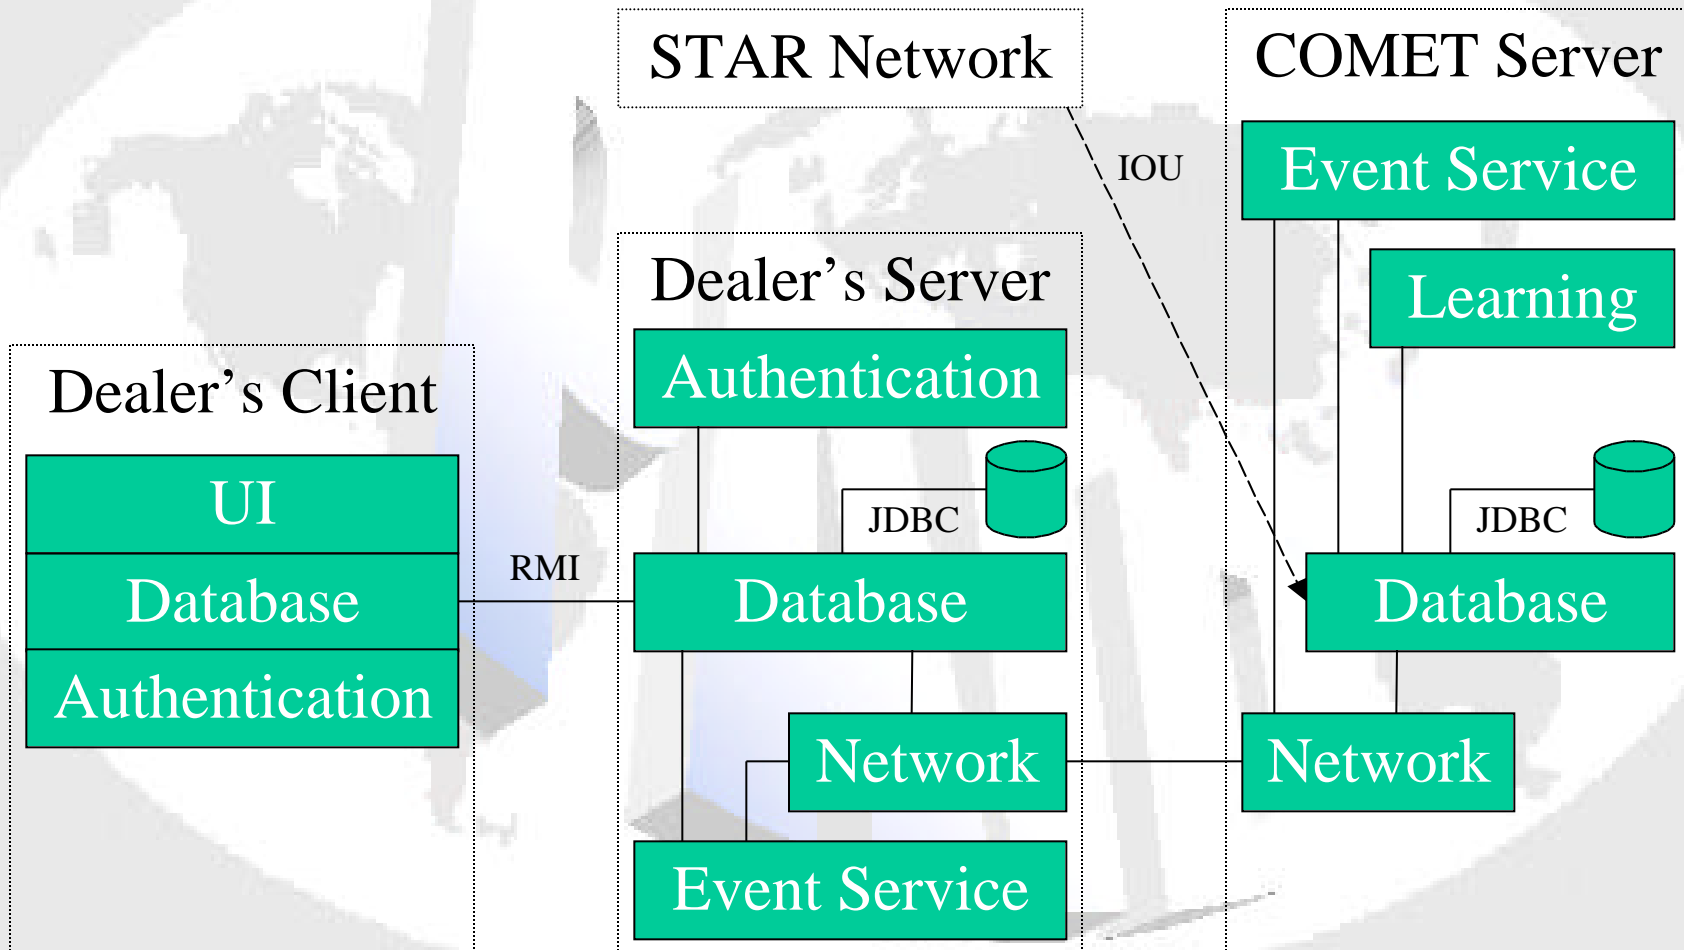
STAR Network

COMET Server

IOU

Event Service

Learning

Dealer’s Server

Authentication

JDBC

Database

Network

Event Service

JDBC

Database

Network

Dealer’s Client

UI

Database

Authentication

RMI